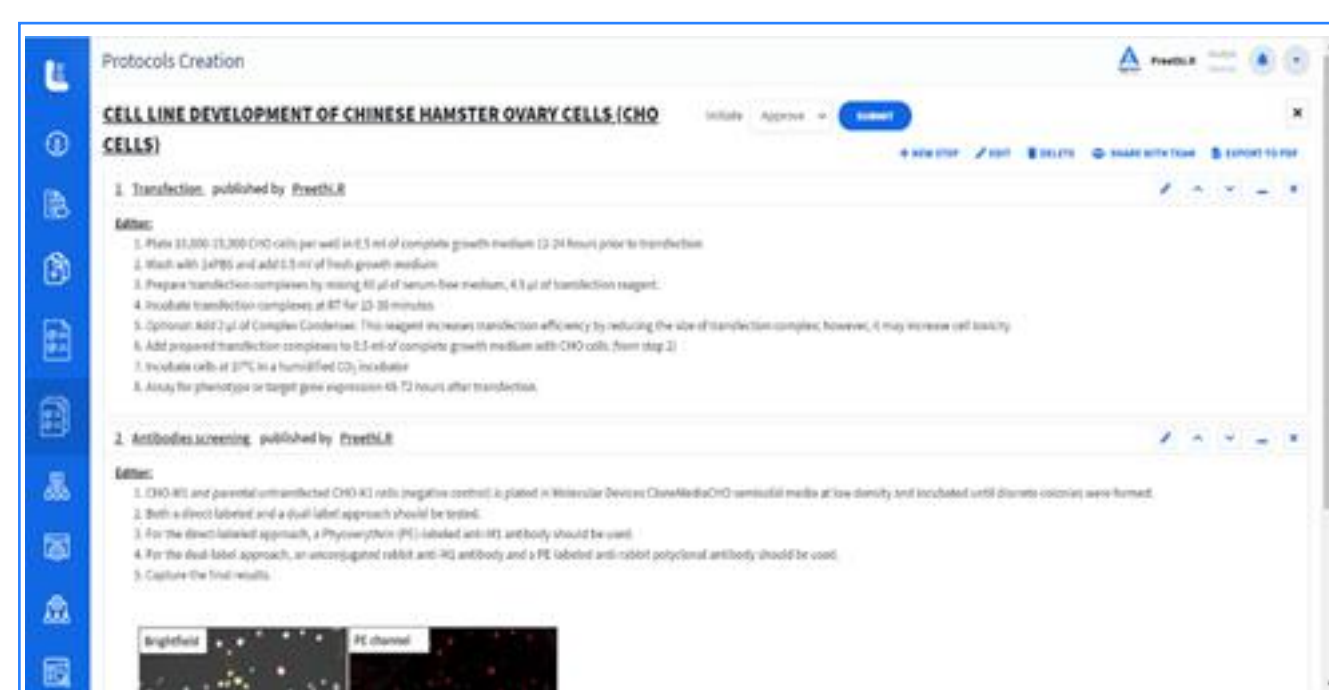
Protocols Creation

PreethiR

CELL LINE DEVELOPMENT OF CHINESE HAMSTER OVARY CELLS (CHO CELLS)

Initiate Approve SUBMIT

+ NEW STEP EDIT DELETE SHARE WITH TEAM EXPORT TO PDF

1 Transfection published by PreethiR

Editor:

1. Plate 10,000-15,000 CHO cells per well in 0.5 ml of complete growth medium 12-24 hours prior to transfection
2. Wash with 1xPBS and add 0.5 ml of fresh growth medium
3. Prepare transfection complexes by mixing 40 µl of serum-free medium, 4.5 µl of transfection reagent.
4. Incubate transfection complexes at RT for 15-30 minutes
5. Optional: Add 2 µl of Complex Condenser. This reagent increases transfection efficiency by reducing the size of transfection complex; however, it may increase cell toxicity
6. Add prepared transfection complexes to 0.5 ml of complete growth medium with CHO cells (from step 2)
7. Incubate cells at 37°C in a humidified $CO_2$ incubator
8. Assay for phenotype or target gene expression 48-72 hours after transfection.

2 Antibodies screening published by PreethiR

Editor:

1. CHO-M1 and parental untransfected CHO-K1 cells (negative control) is plated in Molecular Devices CloneMediaCHO semisolid media at low density and incubated until discrete colonies were formed.
2. Both a direct labeled and a dual-label approach should be tested.
3. For the direct labeled approach, a Phycoerythrin (PE)-labeled anti-M1 antibody should be used.
4. For the dual-label approach, an unconjugated rabbit anti-M1 antibody and a PE labeled anti-rabbit polyclonal antibody should be used.
5. Capture the final results.

Brightfield

PE channel